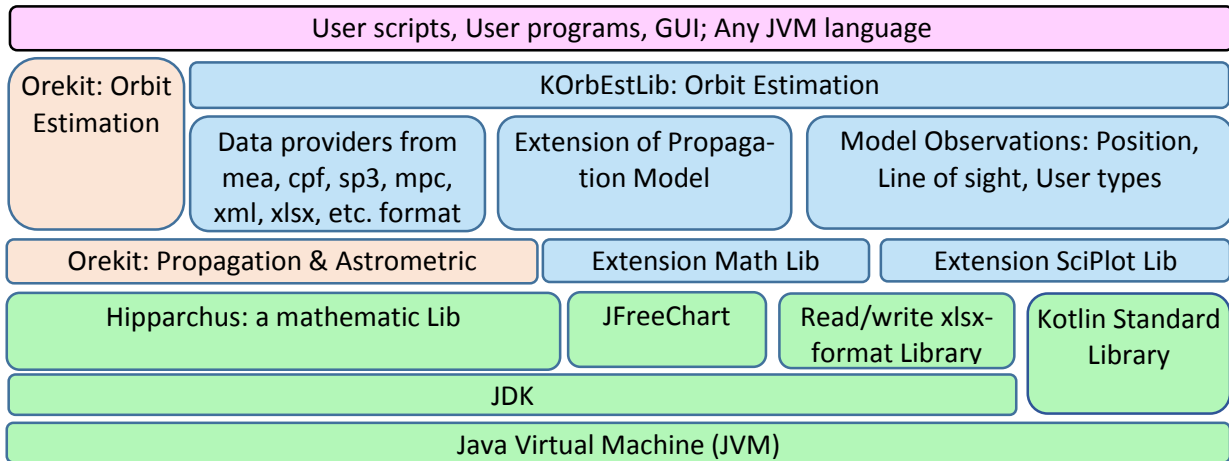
User scripts, User programs, GUI; Any JVM language

Orekit: Orbit Estimation

KOrbEstLib: Orbit Estimation

Data providers from mea, cpf, sp3, mpc, xml, xlsx, etc. format

Extension of Propagation Model

Model Observations: Position, Line of sight, User types

Orekit: Propagation & Astrometric

Extension Math Lib

Extension SciPlot Lib

Hipparchus: a mathematic Lib

JFreeChart

Read/write xlsx-format Library

Kotlin Standard Library

JDK

Java Virtual Machine (JVM)